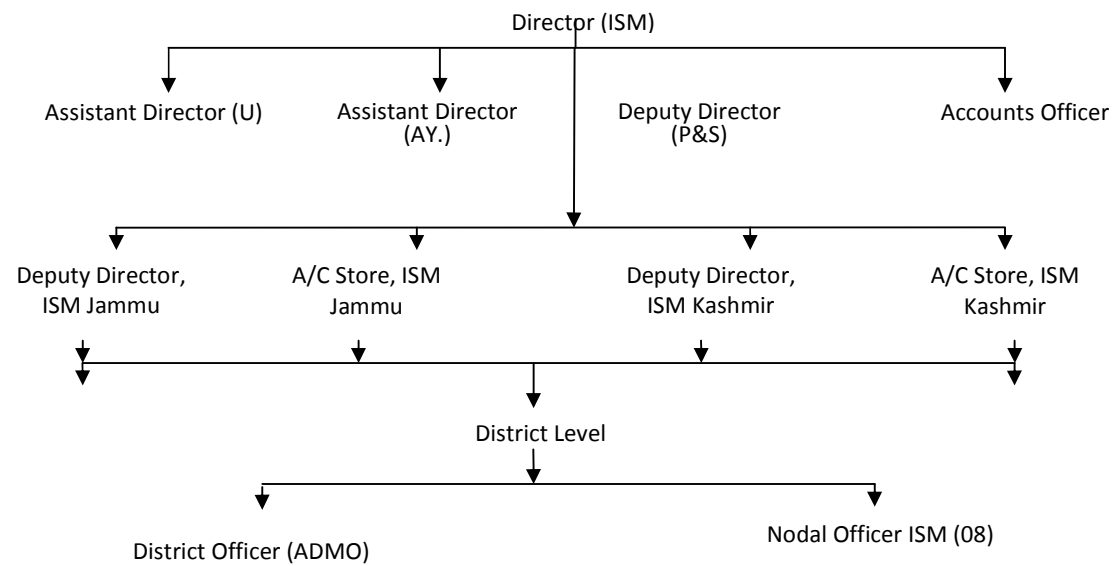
Director (ISM)

Assistant Director (U)

Assistant Director (AY.)

Deputy Director (P&S)

Accounts Officer

Deputy Director, ISM Jammu

A/C Store, ISM Jammu

Deputy Director, ISM Kashmir

A/C Store, ISM Kashmir

District Level

District Officer (ADMO)

Nodal Officer ISM (08)